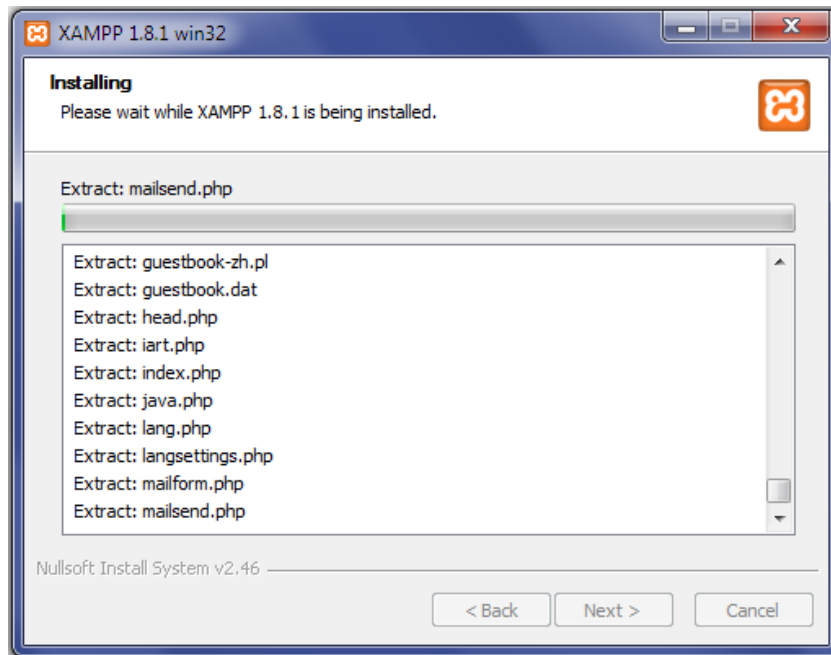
XAMPP 1.8.1 win32

Installing

Please wait while XAMPP 1.8.1 is being installed.

Extract: mailsend.php

Extract: guestbook-zh.pl
Extract: guestbook.dat
Extract: head.php
Extract: iart.php
Extract: index.php
Extract: java.php
Extract: lang.php
Extract: langsettings.php
Extract: mailform.php
Extract: mailsend.php

Nullsoft Install System v2.46

< Back
Next >
Cancel